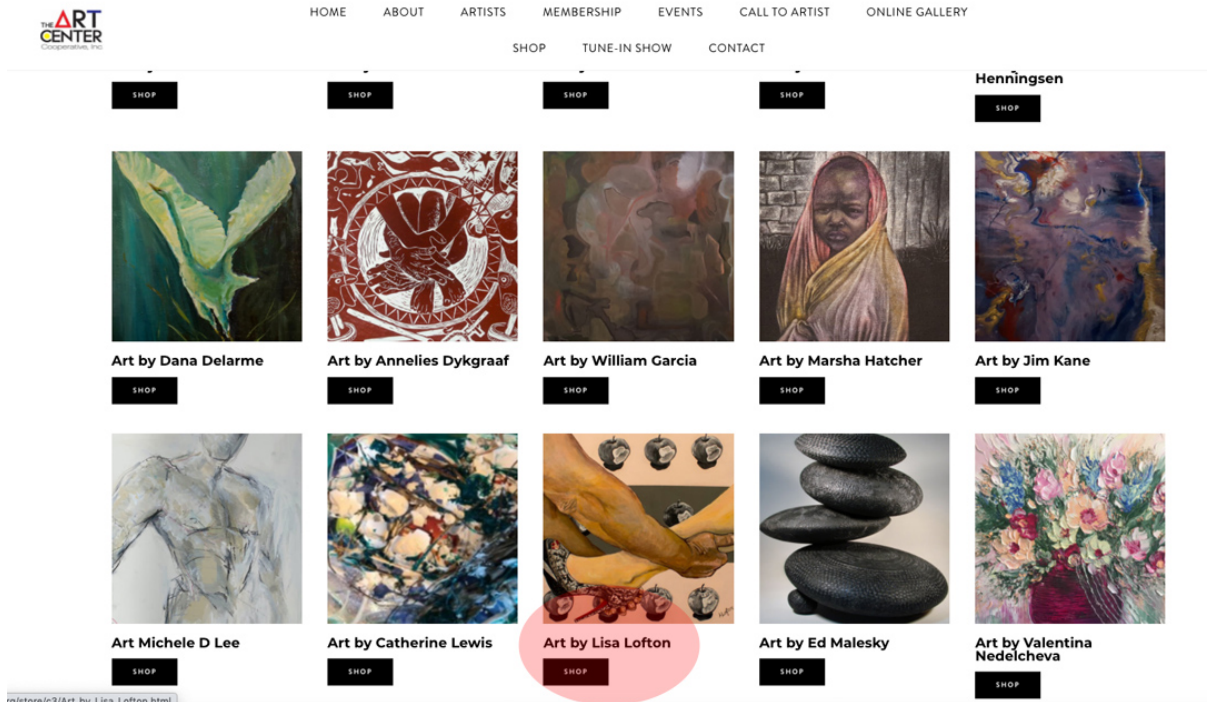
THE ART CENTER Cooperative, Inc.

HOME ABOUT ARTISTS MEMBERSHIP EVENTS CALL TO ARTIST ONLINE GALLERY

SHOP TUNE-IN SHOW CONTACT

SHOP

SHOP

SHOP

SHOP

Henningsen

SHOP

Art by Dana Delarme

SHOP

Art by Annelies Dykgraaf

SHOP

Art by William Garcia

SHOP

Art by Marsha Hatcher

SHOP

Art by Jim Kane

SHOP

Art Michele D Lee

SHOP

Art by Catherine Lewis

SHOP

Art by Lisa Lofton

SHOP

Art by Ed Malesky

SHOP

Art by Valentina Nedelcheva

SHOP

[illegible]/store/c3/Art_by_Lisa_Lofton.html